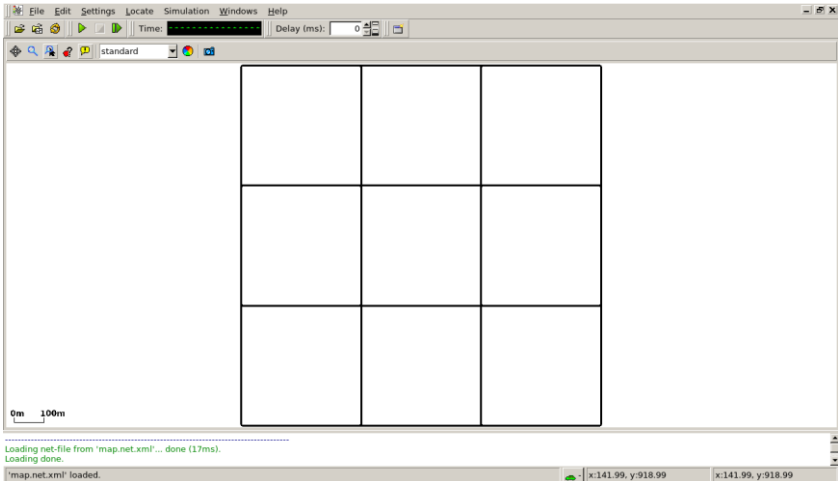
File Edit Settings Locate Simulation Windows Help

Time:

Delay (ms): 0

standard

0m 100m

Loading net-file from 'map.net.xml'... done (17ms).
Loading done.

'map.net.xml' loaded.

x:141.99, y:918.99

x:141.99, y:918.99